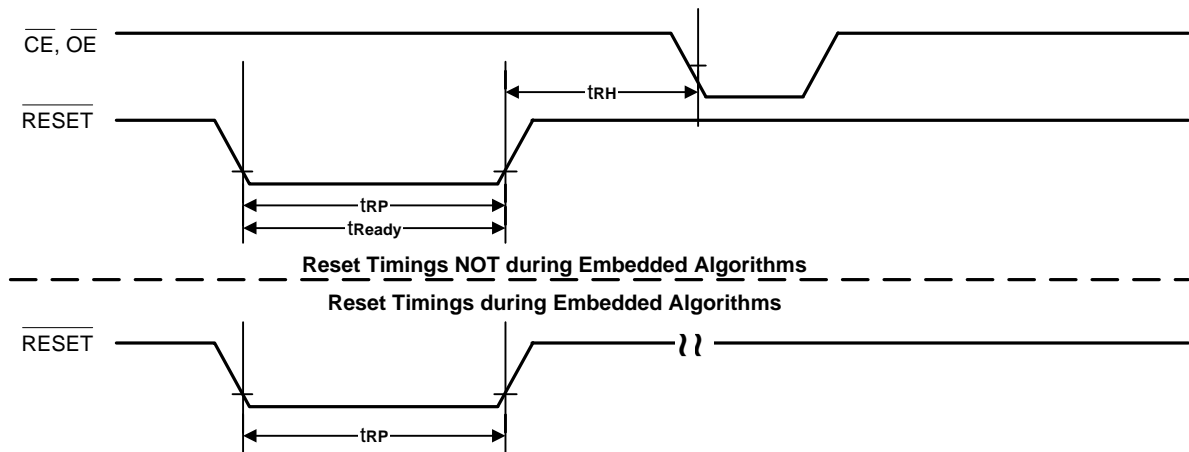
$\overline{CE}$, $\overline{OE}$

$t_{RH}$

$\overline{RESET}$

$t_{RP}$

$t_{Ready}$

Reset Timings NOT during Embedded Algorithms

Reset Timings during Embedded Algorithms

$\overline{RESET}$

$t_{RP}$